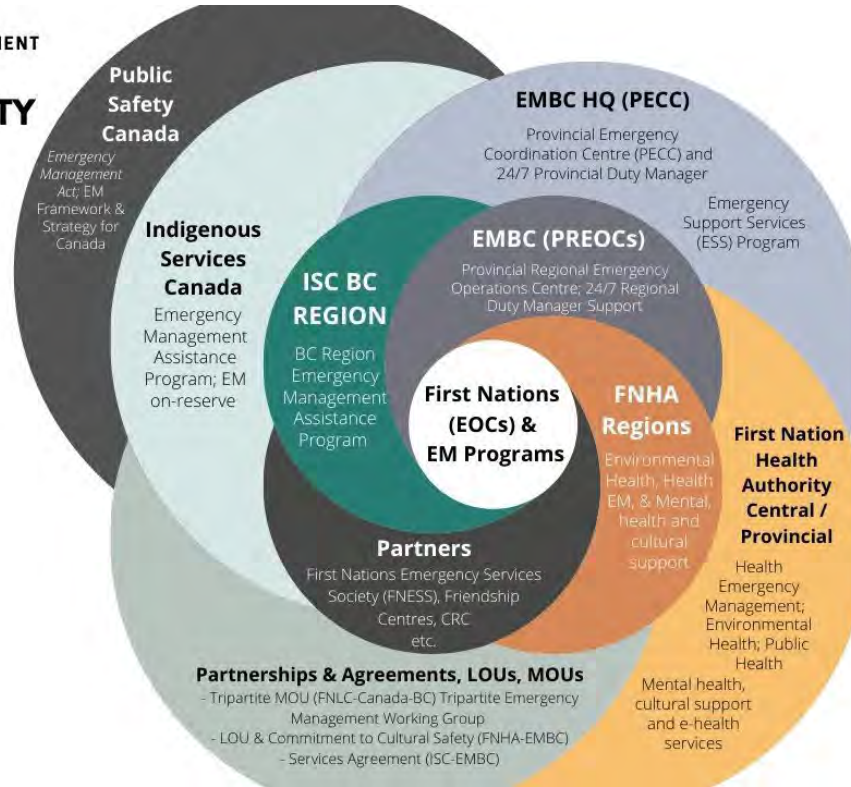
ENT

TY

Public Safety Canada

Emergency Management Act; EM Framework & Strategy for Canada

EMBC HQ (PECC)

Provincial Emergency Coordination Centre (PECC) and 24/7 Provincial Duty Manager

Emergency Support Services (ESS) Program

Indigenous Services Canada

Emergency Management Assistance Program; EM on-reserve

ISC BC REGION

BC Region Emergency Management Assistance Program

EMBC (PREOCs)

Provincial Regional Emergency Operations Centre; 24/7 Regional Duty Manager Support

First Nations (EOCs) & EM Programs

FNHA Regions

Environmental Health, Health EM, & Mental health and cultural support

First Nation Health Authority Central / Provincial

Health Emergency Management; Environmental Health; Public Health

Mental health, cultural support and e-health services

Partners

First Nations Emergency Services Society (FNESS), Friendship Centres, CRC etc.

Partnerships & Agreements, LOUs, MOUs

- Tripartite MOU (FNLC-Canada-BC) Tripartite Emergency Management Working Group
- LOU & Commitment to Cultural Safety (FNHA-EMBC)
- Services Agreement (ISC-EMBC)